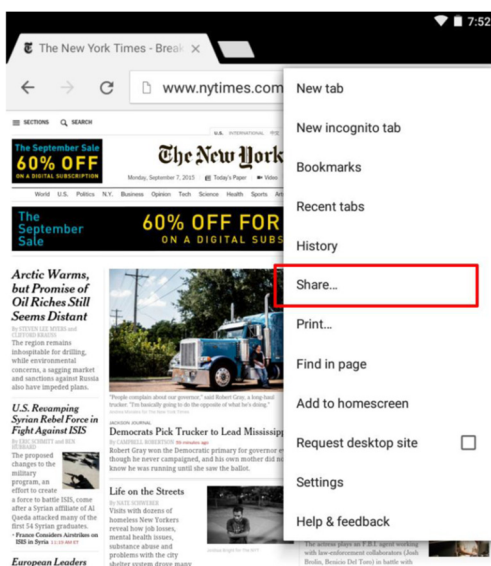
7:52

The New York Times - Break ×

www.nytimes.com

SECTIONS SEARCH

U.S. INTERNATIONAL

The September Sale
60% OFF
ON A DIGITAL SUBSCRIPTION

The New York

Monday, September 7, 2015 Today's Paper Video

World U.S. Politics N.Y. Business Opinion Tech Science Health Sports Arts

The September Sale

60% OFF FOR
ON A DIGITAL SUBS

Arctic Warms, but Promise of Oil Riches Still Seems Distant

By STEVEN LEE MYERS and CLIFFORD KRAUSS

The region remains inhospitable for drilling, while environmental concerns, a sagging market and sanctions against Russia also have impeded plans.

U.S. Revamping Syrian Rebel Force in Fight Against ISIS

By ERIC SCHMITT and BEN HUBBARD

The proposed changes to the military program, an effort to create a force to battle ISIS, come after a Syrian affiliate of Al Qaeda attacked many of the first 54 Syrian graduates.

• France Considers Airstrikes on ISIS in Syria

European Leaders

"People complain about our governor," said Robert Gray, a long-haul trucker. "I'm basically going to do the opposite of what he's doing."

JACKSON JOURNAL

Democrats Pick Trucker to Lead Mississipp

By CAMPBELL ROBERTSON

Robert Gray won the Democratic primary for governor e though he never campaigned, and his own mother did n know he was running until she saw the ballot.

Life on the Streets

By NATE SCHWEBER

Visits with dozens of homeless New Yorkers reveal how job losses, mental health issues, substance abuse and problems with the city shelter system drove many

The actress plays an F.B.I. agent working with law-enforcement collaborators (Josh Brolin, Benicio Del Toro) in battle with

New tab
New incognito tab
Bookmarks
Recent tabs
History
Share...
Print...
Find in page
Add to homescreen
Request desktop site
Settings
Help & feedback